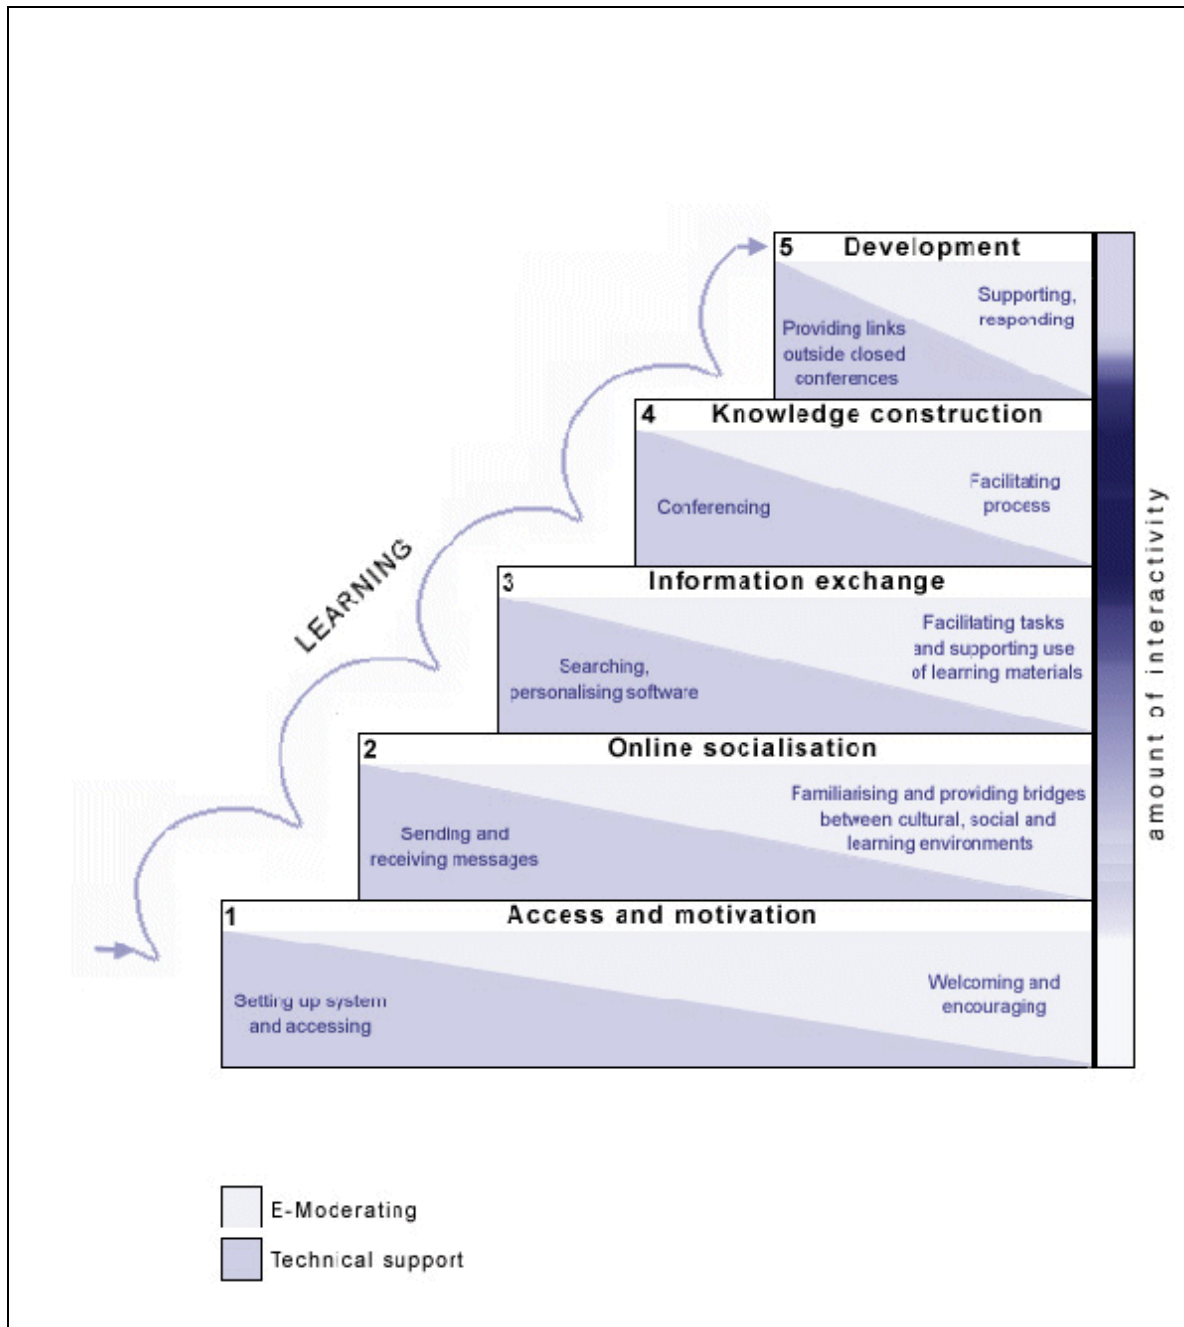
LEARNING

5 Development

Providing links outside closed conferences

Supporting, responding

4 Knowledge construction

Conferencing

Facilitating process

3 Information exchange

Searching, personalising software

Facilitating tasks and supporting use of learning materials

2 Online socialisation

Sending and receiving messages

Familiarising and providing bridges between cultural, social and learning environments

1 Access and motivation

Setting up system and accessing

Welcoming and encouraging

amount of interactivity

E-Moderating

Technical support